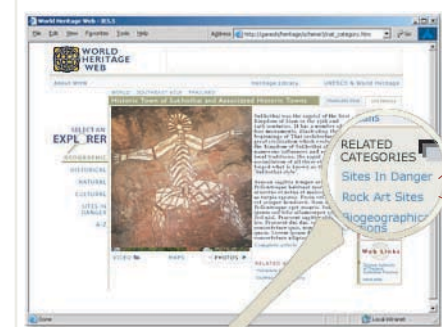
World Heritage Web - IE5.5

File Edit View Favorites Tools Help

Address http://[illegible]/heritage/scheme/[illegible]_category.htm Go

WORLD HERITAGE WEB

About WHW

Heritage Library

UNESCO & World Heritage

WORLD SOUTHEAST ASIA THAILAND

Historic Town of Sukhothai and Associated Historic Towns

SELECT AN EXPLORER

GEOGRAPHIC

HISTORICAL

NATURAL

CULTURAL

SITES IN DANGER

A-Z

VIDEO

MAPS

PHOTOS

RELATED CATEGORIES

Sites In Danger

Rock Art Sites

Biogeographic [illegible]

Web Links

Done

Local intranet